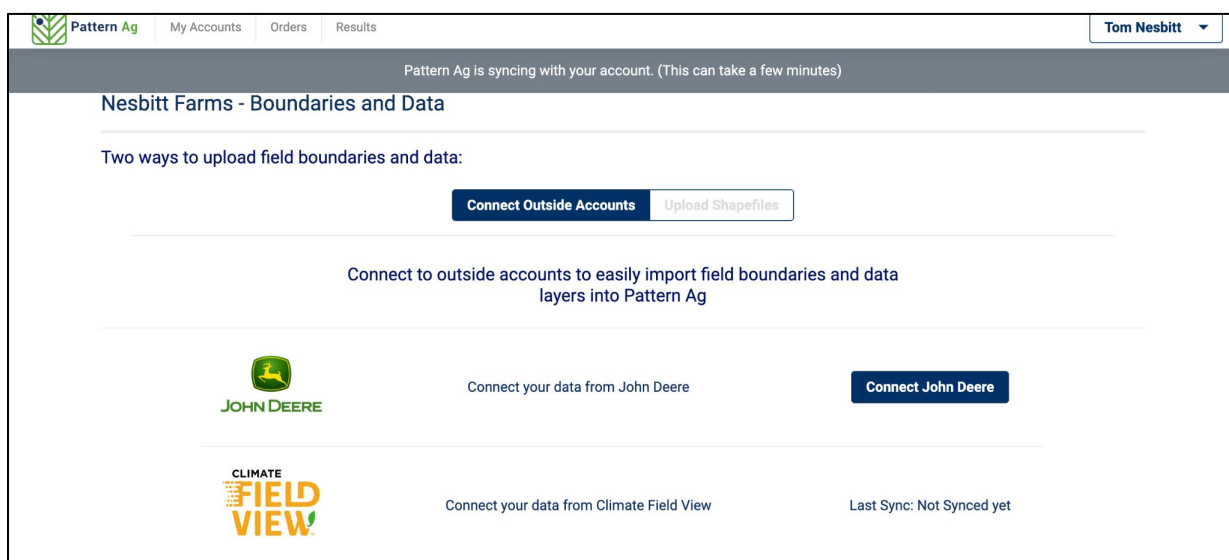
Pattern Ag My Accounts Orders Results

Tom Nesbitt

Pattern Ag is syncing with your account. (This can take a few minutes)

Nesbitt Farms - Boundaries and Data

Two ways to upload field boundaries and data:

Connect Outside Accounts Upload Shapefiles

Connect to outside accounts to easily import field boundaries and data layers into Pattern Ag

JOHN DEERE

Connect your data from John Deere

Connect John Deere

CLIMATE FIELD VIEW

Connect your data from Climate Field View

Last Sync: Not Synced yet